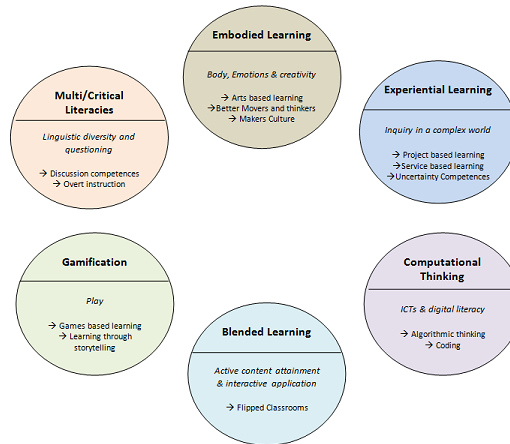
Embodied Learning

Body, Emotions & creativity

→ Arts based learning
→Better Movers and thinkers
→ Makers Culture

Multi/Critical Literacies

Linguistic diversity and questioning

→ Discussion competences
→ Overt instruction

Experiential Learning

Inquiry in a complex world

→ Project based learning
→Service based learning
→Uncertainty Competences

Gamification

Play

→ Games based learning
→ Learning through storytelling

Computational Thinking

ICTs & digital literacy

→ Algorithmic thinking
→ Coding

Blended Learning

Active content attainment & interactive application

→ Flipped Classrooms